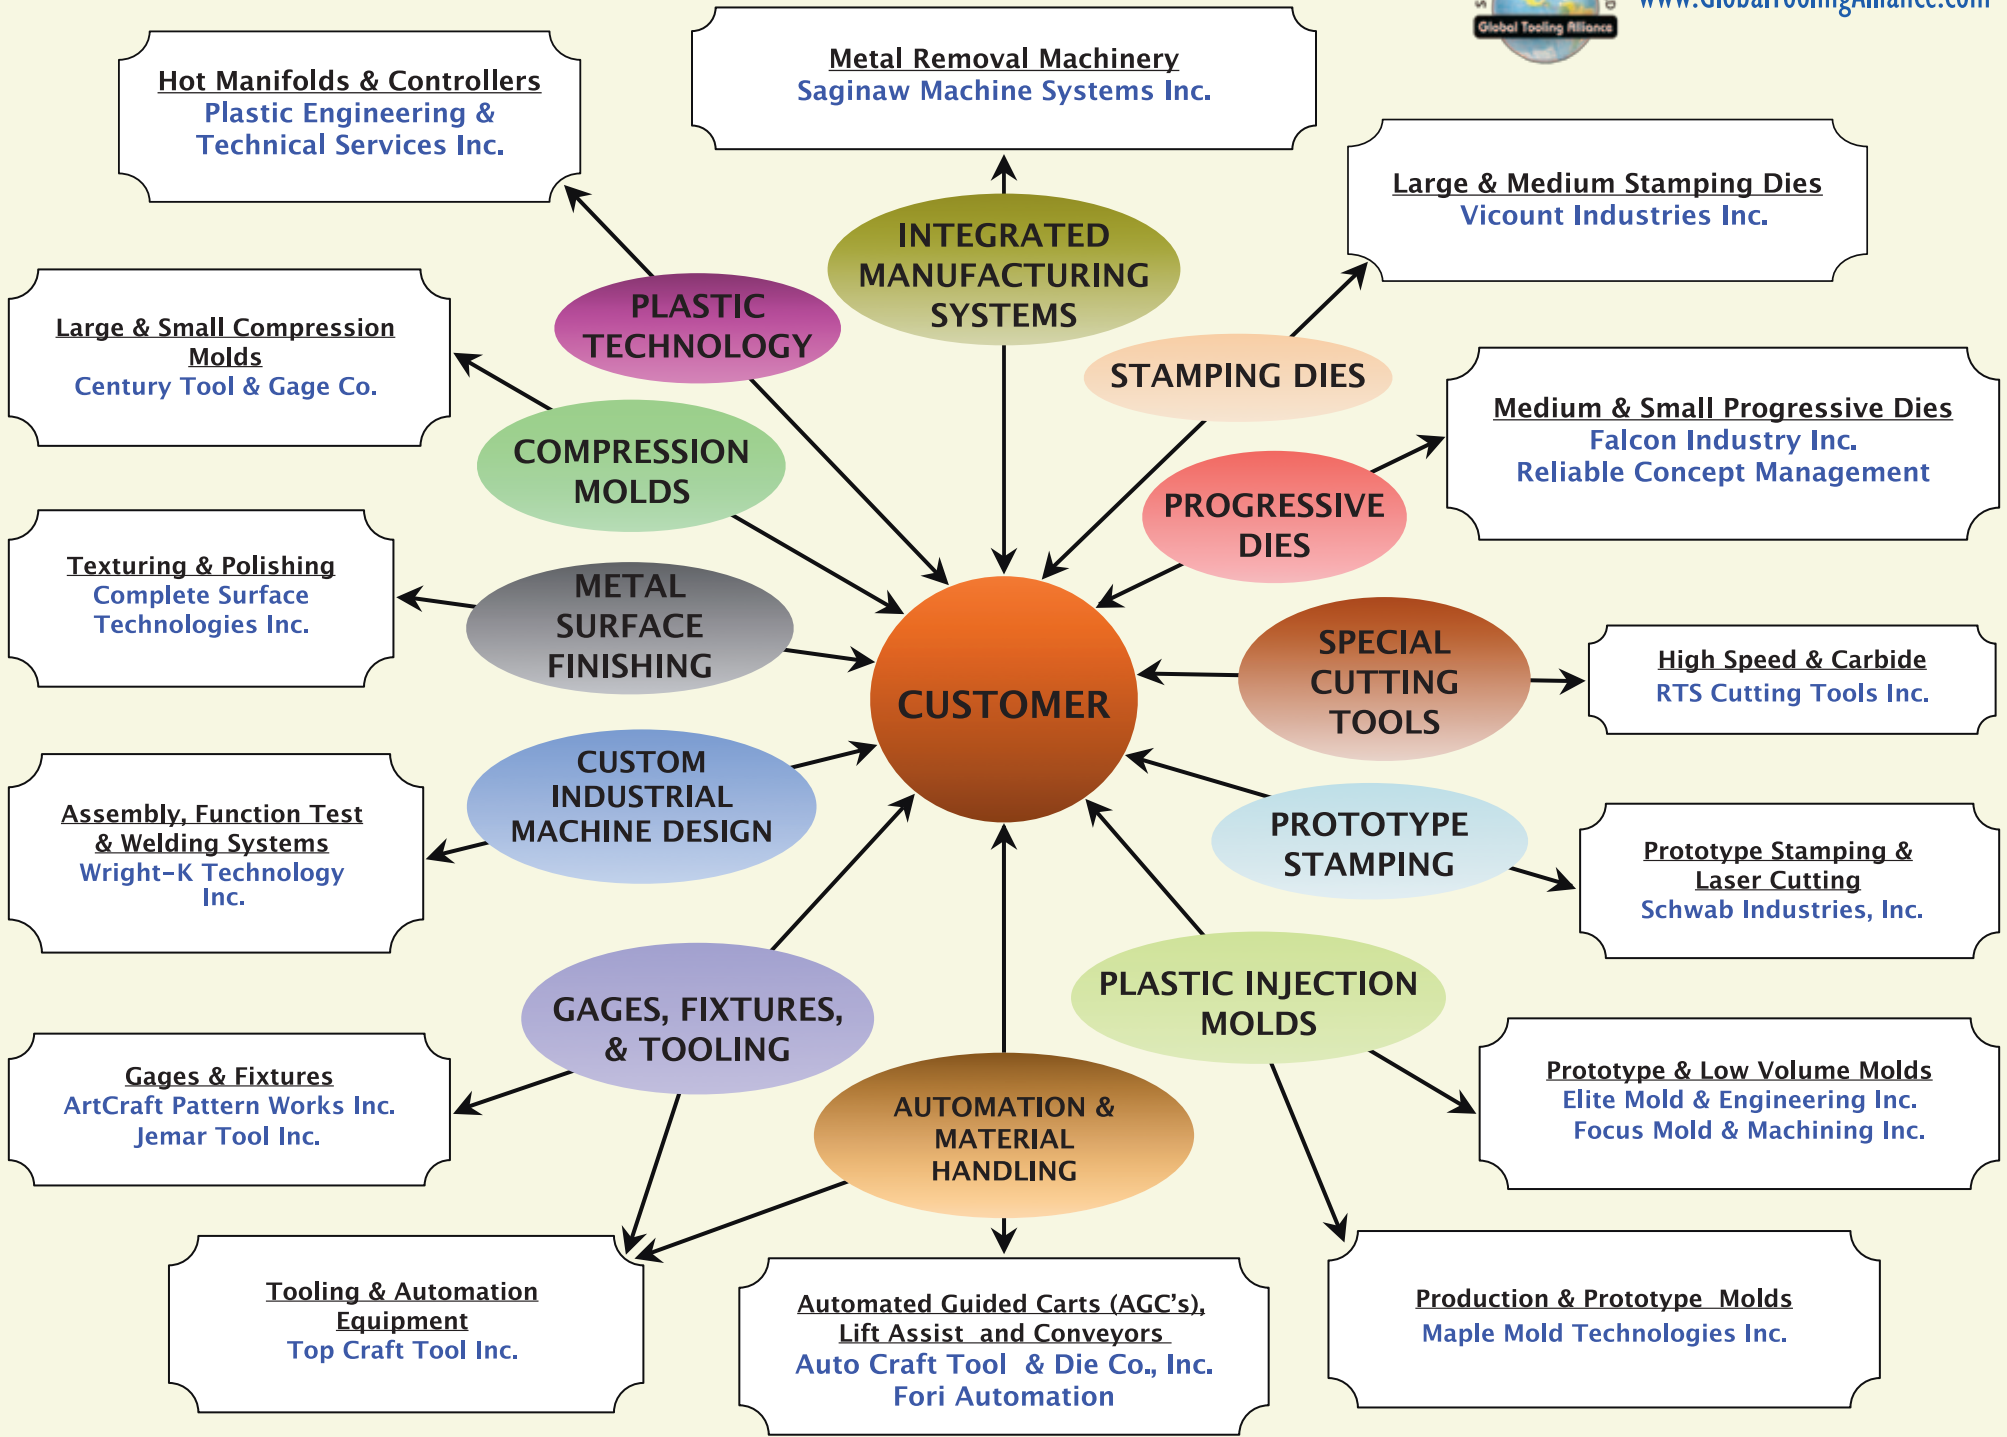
Global Tooling Alliance
www.GlobalToolingAlliance.com

Hot Manifolds & Controllers
Plastic Engineering & Technical Services Inc.

Metal Removal Machinery
Saginaw Machine Systems Inc.

Large & Medium Stamping Dies
Vicount Industries Inc.

Large & Small Compression Molds
Century Tool & Gage Co.

PLASTIC TECHNOLOGY

INTEGRATED MANUFACTURING SYSTEMS

STAMPING DIES

Medium & Small Progressive Dies
Falcon Industry Inc.
Reliable Concept Management

COMPRESSION MOLDS

PROGRESSIVE DIES

Texturing & Polishing
Complete Surface Technologies Inc.

METAL SURFACE FINISHING

CUSTOMER

SPECIAL CUTTING TOOLS

High Speed & Carbide
RTS Cutting Tools Inc.

CUSTOM INDUSTRIAL MACHINE DESIGN

Assembly, Function Test & Welding Systems
Wright-K Technology Inc.

PROTOTYPE STAMPING

Prototype Stamping & Laser Cutting
Schwab Industries, Inc.

GAGES, FIXTURES, & TOOLING

PLASTIC INJECTION MOLDS

Gages & Fixtures
ArtCraft Pattern Works Inc.
Jemar Tool Inc.

AUTOMATION & MATERIAL HANDLING

Prototype & Low Volume Molds
Elite Mold & Engineering Inc.
Focus Mold & Machining Inc.

Tooling & Automation Equipment
Top Craft Tool Inc.

Automated Guided Carts (AGC’s), Lift Assist and Conveyors
Auto Craft Tool & Die Co., Inc.
Fori Automation

Production & Prototype Molds
Maple Mold Technologies Inc.